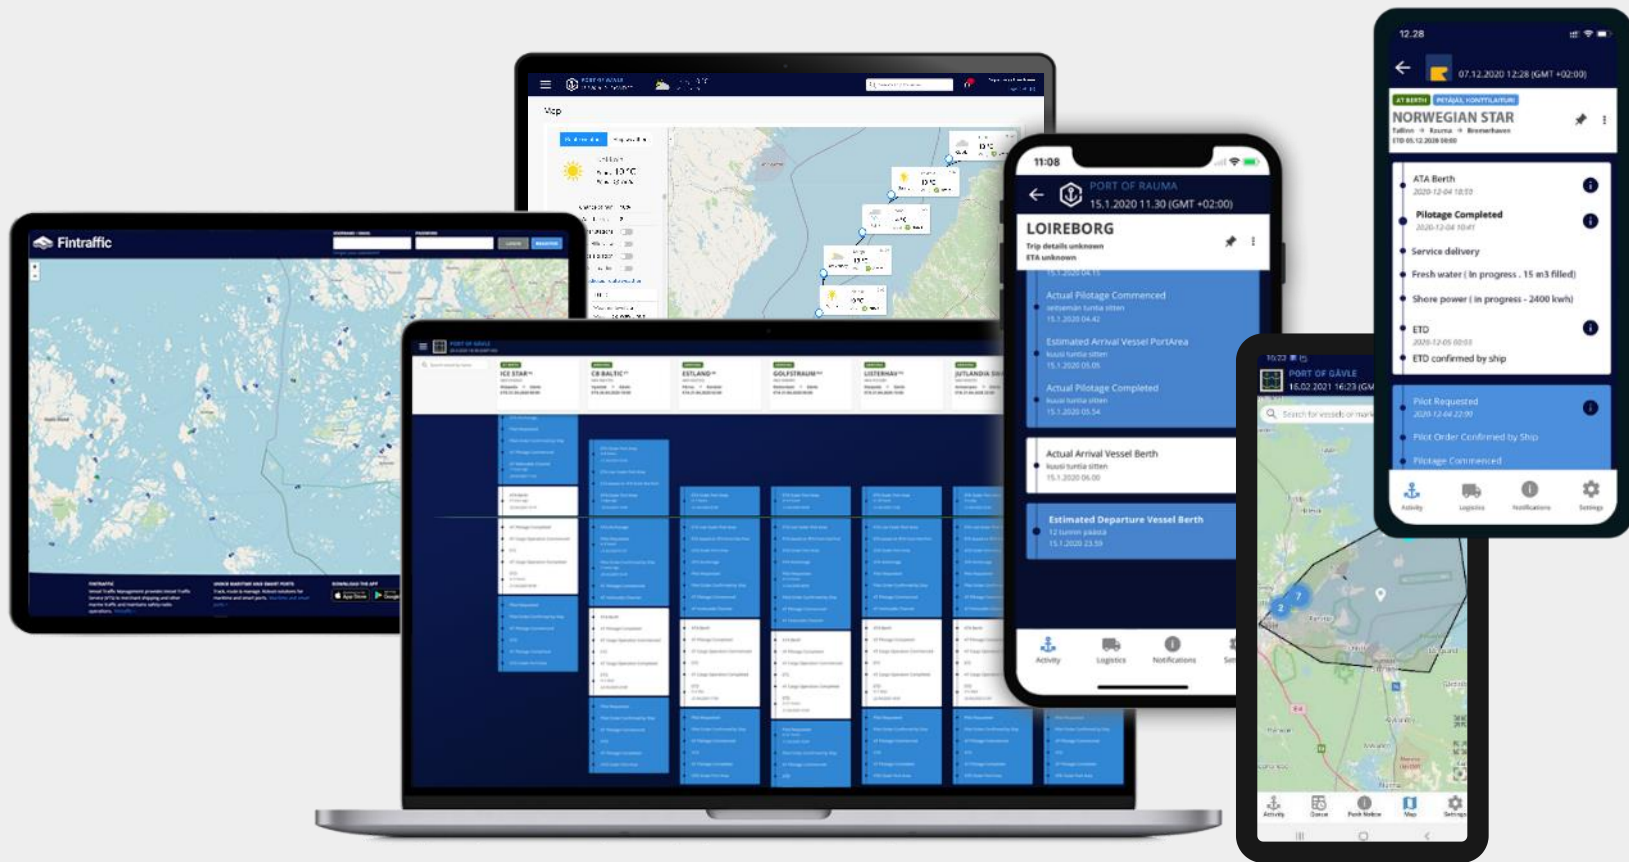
12.28

07.12.2020 12:28 (GMT +02:00)

AT BERTH

NORWEGIAN STAR

Tallinn → Rauma → Bremerhaven

ATA Berth

2020-12-04 18:55

Pilotage Completed

2020-12-04 10:41

Service delivery

Fresh water ( In progress , 15 m3 filled)

Shore power ( In progress - 2400 kwh)

ETD

2020-12-05 00:03

ETD confirmed by ship

Pilot Requested

2020-12-04 22:00

Pilot Order Confirmed by Ship

Pilotage Commenced

Activity

Logistics

Notifications

Settings

Map

Fintraffic

11:08

PORT OF RAUMA

15.1.2020 11.30 (GMT +02:00)

LOIREBORG

Trip details unknown

ETA unknown

Actual Pilotage Commenced

15.1.2020 04.42

Estimated Arrival Vessel PortArea

kuusi tuntia sitten

15.1.2020 05.05

Actual Pilotage Completed

kuusi tuntia sitten

15.1.2020 05.54

Actual Arrival Vessel Berth

kuusi tuntia sitten

15.1.2020 06.00

Estimated Departure Vessel Berth

12 tunnin päästä

15.1.2020 23.59

Activity

Logistics

Notifications

PORT OF GÄVLE

16.02.2021 16:23 (GM

Search for vessels or mark

Activity

Queue

Port Notice

Map

Settings

ICE STAR

CB BALTIC

ESTLANDIA

GOLFSTRAUM

LISTERHAV

JUTLANDIA SEA

10:22